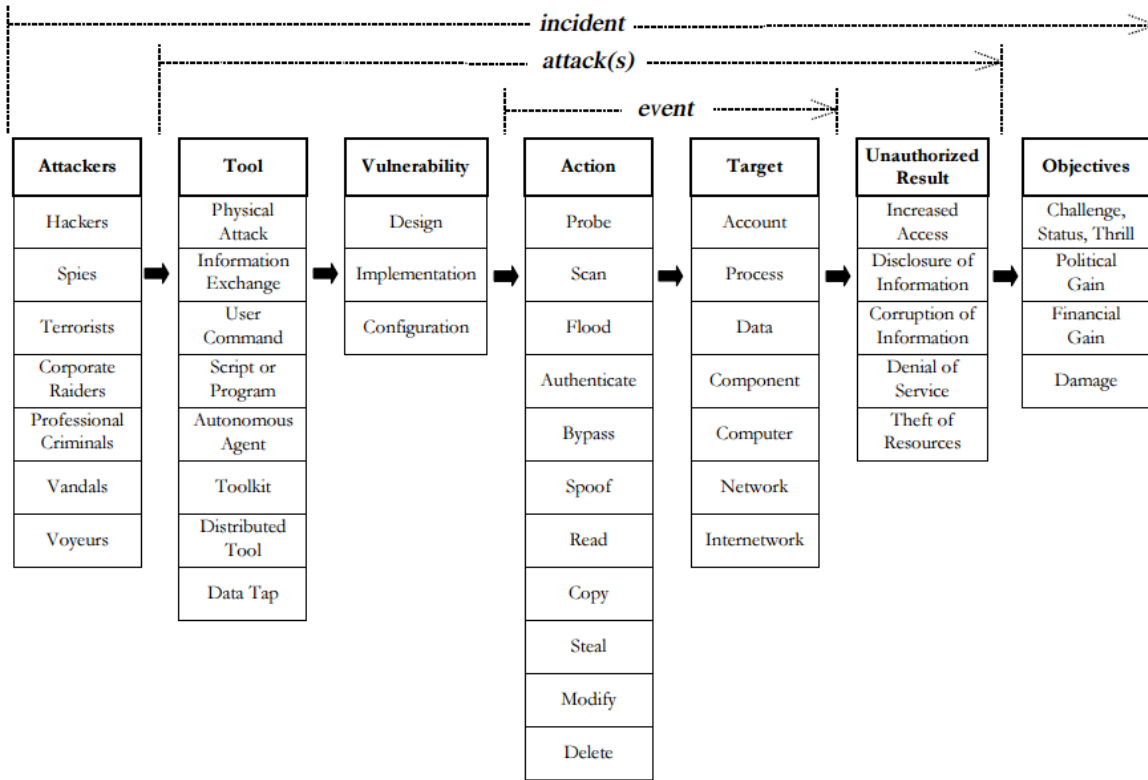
incident

attack(s)

event

| Attackers | Tool | Vulnerability | Action | Target | Unauthorized Result | Objectives |
|---|---|---|---|---|---|---|
| Hackers | Physical Attack | Design | Probe | Account | Increased Access | Challenge, Status, Thrill |
| Spies | Information Exchange | Implementation | Scan | Process | Disclosure of Information | Political Gain |
| Terrorists | User Command | Configuration | Flood | Data | Corruption of Information | Financial Gain |
| Corporate Raiders | Script or Program | | Authenticate | Component | Denial of Service | Damage |
| Professional Criminals | Autonomous Agent | | Bypass | Computer | Theft of Resources | |
| Vandals | Toolkit | | Spoof | Network | | |
| Voyeurs | Distributed Tool | | Read | Internetwork | | |
| | Data Tap | | Copy | | | |
| | | | Steal | | | |
| | | | Modify | | | |
| | | | Delete | | | |